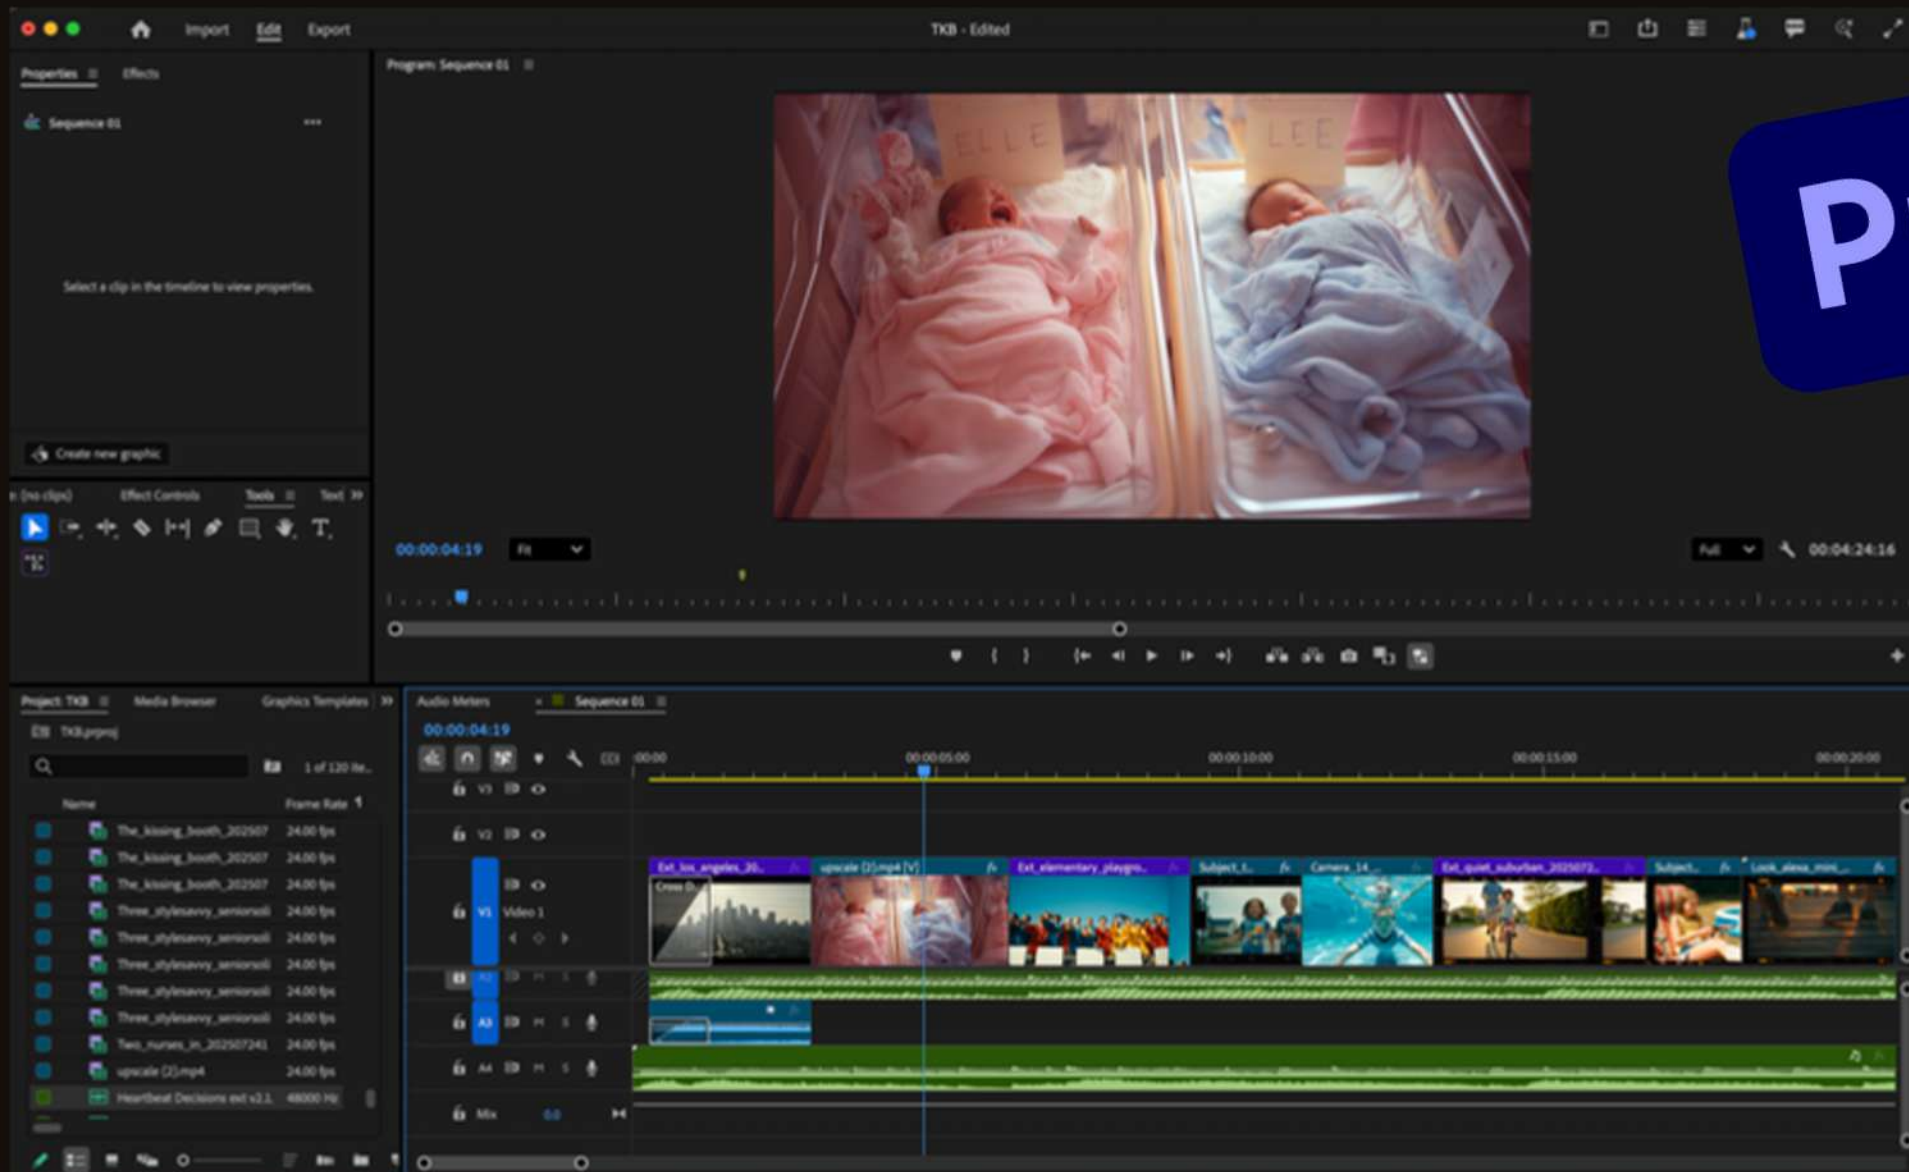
Import Edit Export

TKB - Edited

Properties Effects

Sequence 01

Select a clip in the timeline to view properties.

Create new graphic

(no clips) Effect Controls Tools Text

Program: Sequence 01

ELLE LEE

00:00:04:19 Fit

Full 00:04:24:16

Pr

Project: TKB Media Browser Graphics Templates

TKB.prproj

1 of 120 ite...

| Name | Frame Rate |
|---|---|
| The_kissing_booth_202507 | 24.00 fps |
| The_kissing_booth_202507 | 24.00 fps |
| The_kissing_booth_202507 | 24.00 fps |
| Three_stylesavvy_seniorsli | 24.00 fps |
| Three_stylesavvy_seniorsli | 24.00 fps |
| Three_stylesavvy_seniorsli | 24.00 fps |
| Three_stylesavvy_seniorsli | 24.00 fps |
| Three_stylesavvy_seniorsli | 24.00 fps |
| Two_nurses_in_20250724 | 24.00 fps |
| upscale (2).mp4 | 24.00 fps |
| Heartbeat Decisions ext v2.1 | 48000 Hz |

Audio Meters Sequence 01

00:00:04:19

00:00 00:00:05:00 00:00:10:00 00:00:15:00 00:00:20:00

V3 V2 V1 Video 1 A1 A3 A4 Mix 0.0

Ext_los_angeles_20... upscale (2).mp4 [V] Ext_elementary_playgro... Subject_t... Camera_14... Ext_quiet_suburban_2025072... Subject... Look_alexa_mini...

Cross D...